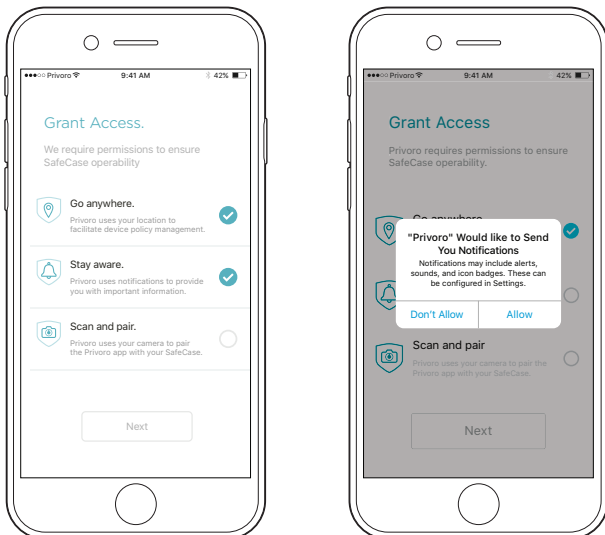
●●●○○ Privoro 9:41 AM 42%

Grant Access.

We require permissions to ensure SafeCase operability

Go anywhere.
Privoro uses your location to facilitate device policy management.

Stay aware.
Privoro uses notifications to provide you with important information.

Scan and pair.
Privoro uses your camera to pair the Privoro app with your SafeCase.

Next

●●●○○ Privoro 9:41 AM 42%

Grant Access

Privoro requires permissions to ensure SafeCase operability.

Go anywhere

"Privoro" Would like to Send You Notifications
Notifications may include alerts, sounds, and icon badges. These can be configured in Settings.

Don't Allow Allow

Scan and pair
Privoro uses your camera to pair the Privoro app with your SafeCase.

Next